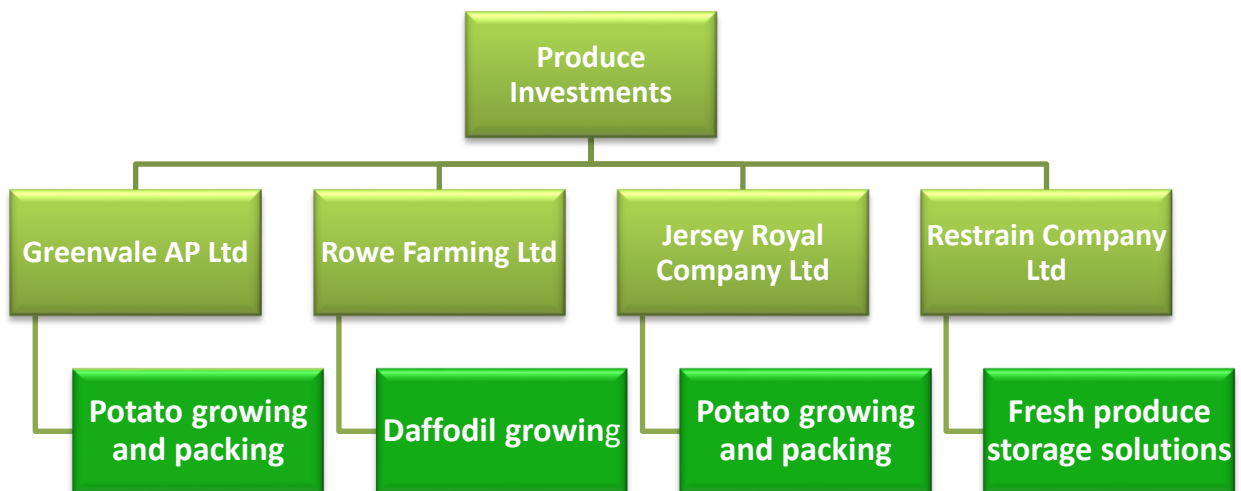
Produce Investments

Greenvale AP Ltd

Potato growing and packing

Rowe Farming Ltd

Daffodil growing

Jersey Royal Company Ltd

Potato growing and packing

Restrain Company Ltd

Fresh produce storage solutions